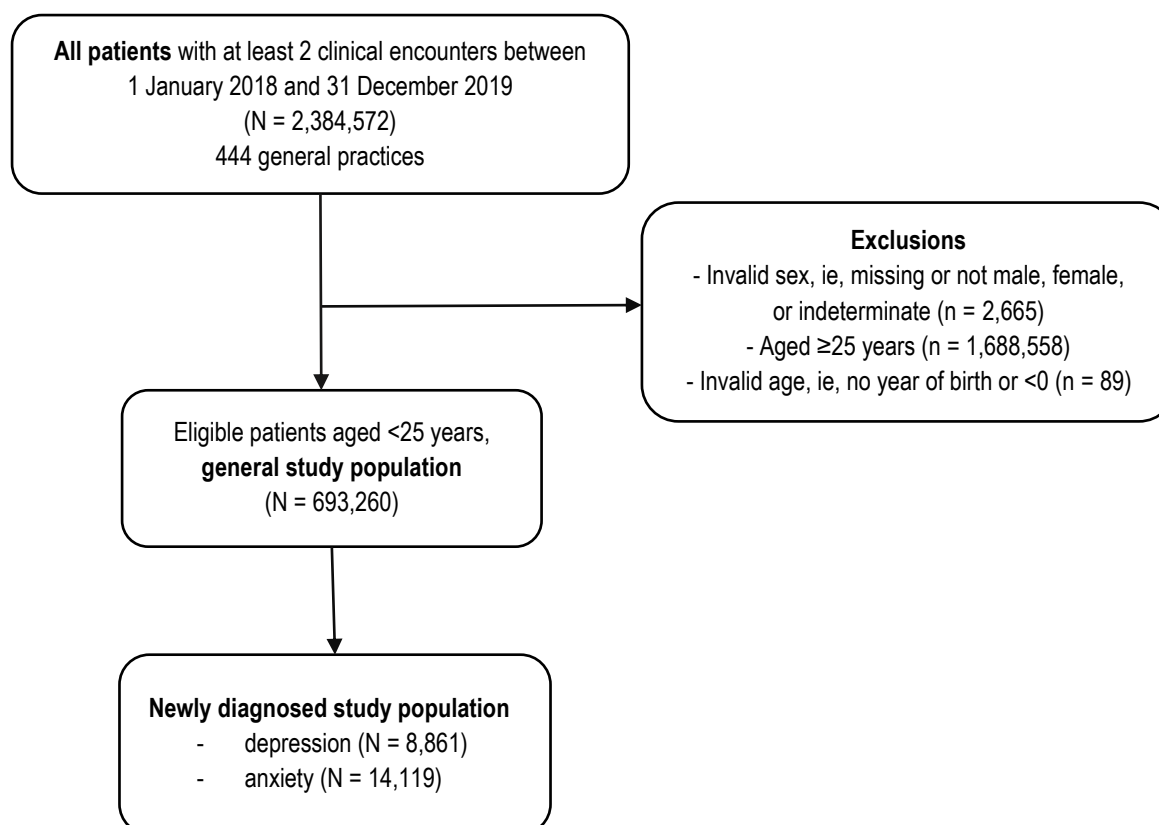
All patients with at least 2 clinical encounters between 1 January 2018 and 31 December 2019
(N = 2,384,572)
444 general practices

Exclusions
- Invalid sex, ie, missing or not male, female, or indeterminate (n = 2,665)
- Aged ≥25 years (n = 1,688,558)
- Invalid age, ie, no year of birth or <0 (n = 89)

Eligible patients aged <25 years, general study population
(N = 693,260)

Newly diagnosed study population
- depression (N = 8,861)
- anxiety (N = 14,119)